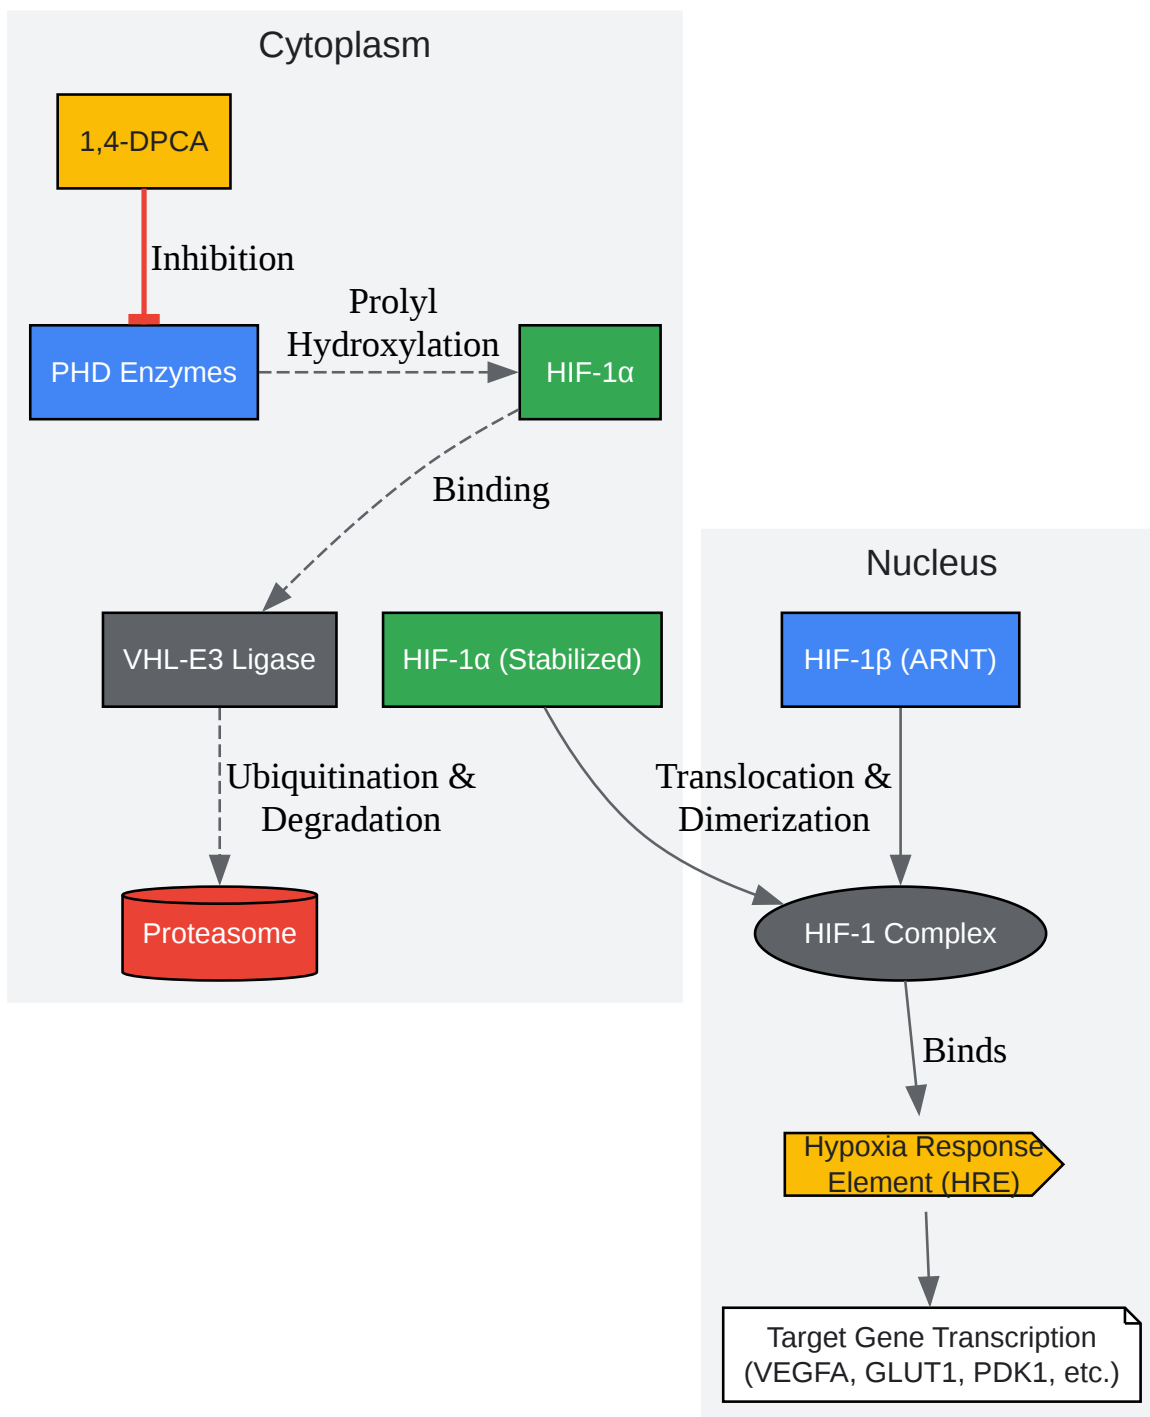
Cytoplasm

1,4-DPCA

Inhibition

PHD Enzymes

Prolyl Hydroxylation

HIF-1α

Binding

VHL-E3 Ligase

HIF-1α (Stabilized)

Ubiquitination & Degradation

Proteasome

Nucleus

HIF-1β (ARNT)

Translocation & Dimerization

HIF-1 Complex

Binds

Hypoxia Response Element (HRE)

Target Gene Transcription (VEGFA, GLUT1, PDK1, etc.)